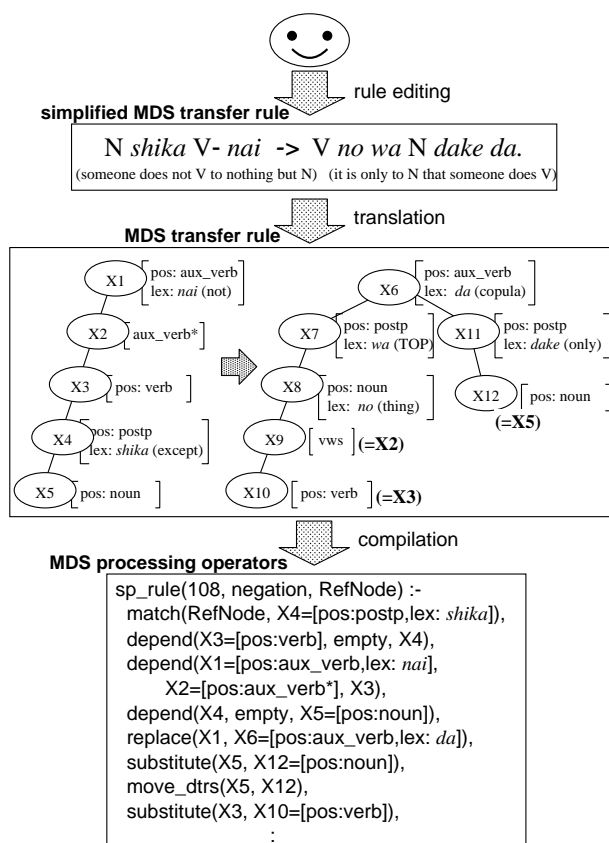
rule editing

simplified MDS transfer rule

N *shika* V- *nai* -> V *no wa* N *dake da.*

(someone does not V to nothing but N) (it is only to N that someone does V)

translation

MDS transfer rule

X1 pos: aux_verb lex: *nai* (not)

X2 aux_verb*

X3 pos: verb

X4 pos: postp lex: *shika* (except)

X5 pos: noun

X6 pos: aux_verb lex: *da* (copula)

X7 pos: postp lex: *wa* (TOP)

X11 pos: postp lex: *dake* (only)

X8 pos: noun lex: *no* (thing)

X12 pos: noun

(=X5)

X9 vws (=X2)

X10 pos: verb (=X3)

compilation

MDS processing operators

sp_rule(108, negation, RefNode) :-
match(RefNode, X4=[pos:postp,lex: *shika*]),
depend(X3=[pos:verb], empty, X4),
depend(X1=[pos:aux_verb,lex: *nai*],
X2=[pos:aux_verb*], X3),
depend(X4, empty, X5=[pos:noun]),
replace(X1, X6=[pos:aux_verb,lex: *da*]),
substitute(X5, X12=[pos:noun]),
move_dtrs(X5, X12),
substitute(X3, X10=[pos:verb]),
: